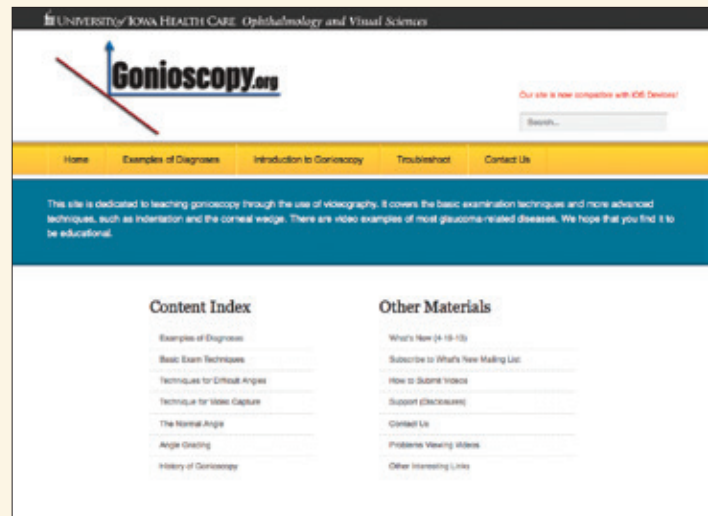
UNIVERSITY of IOWA HEALTH CARE Ophthalmology and Visual Sciences

Gonioscopy.org

Our site is now compatible with iOS Devices!

Search...

Home | Examples of Diagnoses | Introduction to Gonioscopy | Troubleshoot | Contact Us

This site is dedicated to teaching gonioscopy through the use of videography. It covers the basic examination techniques and more advanced techniques, such as indentation and the corneal wedge. There are video examples of most glaucoma-related diseases. We hope that you find it to be educational.

Content Index

Examples of Diagnoses
Basic Exam Techniques
Techniques for Difficult Angles
Technique for Video Capture
The Normal Angle
Angle Grading
History of Gonioscopy

Other Materials

What's New (4-16-13)
Subscribe to What's New Mailing List
How to Submit Videos
Support (Disclosures)
Contact Us
Problems Viewing Videos
Other Interesting Links